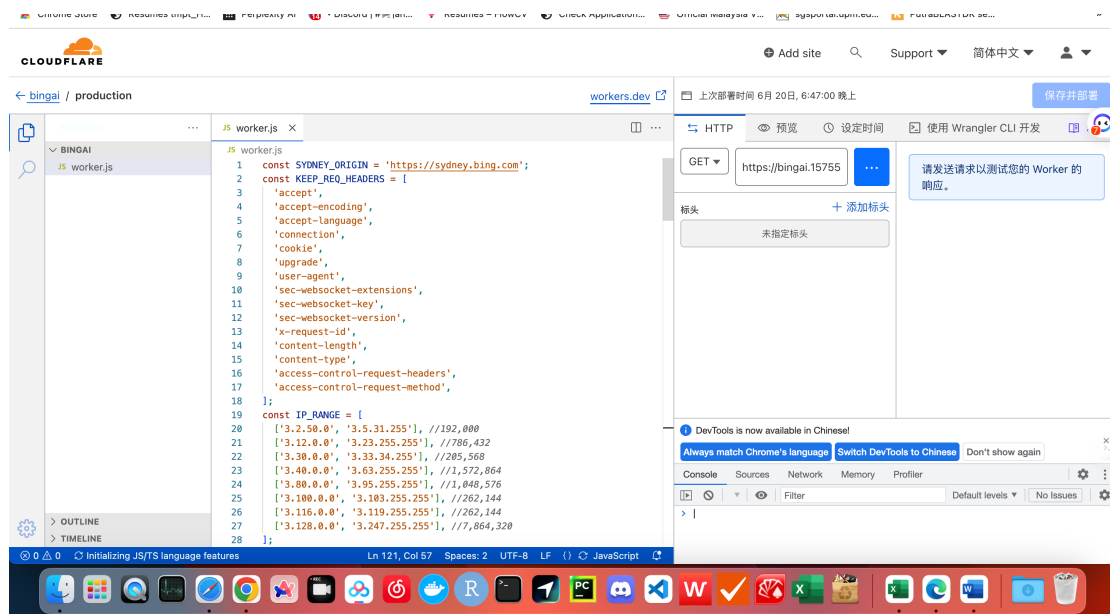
Chrome Store Resumes tmpl_n... Perplexity AI Discord | #闲聊... Resumes – FlowCV Check Application... Official Malaysia V... sgsportal.upm.ed... PutraBLAST5DR se...

CLOUDFLARE

Add site Support 简体中文

bingai / production

workers.dev

上次部署时间 6月 20日, 6:47:00 晚上

保存并部署

BINGAI
worker.js

OUTLINE
TIMELINE

worker.js
worker.js

```
1 const SYDNEY_ORIGIN = 'https://sydney.bing.com';
2 const KEEP_REQ_HEADERS = [
3   'accept',
4   'accept-encoding',
5   'accept-language',
6   'connection',
7   'cookie',
8   'upgrade',
9   'user-agent',
10  'sec-websocket-extensions',
11  'sec-websocket-key',
12  'sec-websocket-version',
13  'x-request-id',
14  'content-length',
15  'content-type',
16  'access-control-request-headers',
17  'access-control-request-method',
18 ];
19 const IP_RANGE = [
20   ['3.2.50.0', '3.5.31.255'], //192,000
21   ['3.12.0.0', '3.23.255.255'], //786,432
22   ['3.30.0.0', '3.33.34.255'], //205,568
23   ['3.40.0.0', '3.63.255.255'], //1,572,864
24   ['3.80.0.0', '3.95.255.255'], //1,048,576
25   ['3.100.0.0', '3.103.255.255'], //262,144
26   ['3.116.0.0', '3.119.255.255'], //262,144
27   ['3.128.0.0', '3.247.255.255'], //7,864,320
28 ];
```

⊗ 0 ⚠ 0 Initializing JS/TS language features Ln 121, Col 57 Spaces: 2 UTF-8 LF {} JavaScript

HTTP 预览 设定时间 使用 Wrangler CLI 开发

GET https://bingai.15755 ...

请发送请求以测试您的 Worker 的响应。

标头 + 添加标头

未指定标头

DevTools is now available in Chinese!

Always match Chrome's language Switch DevTools to Chinese Don't show again

Console Sources Network Memory Profiler

Filter Default levels No Issues

>